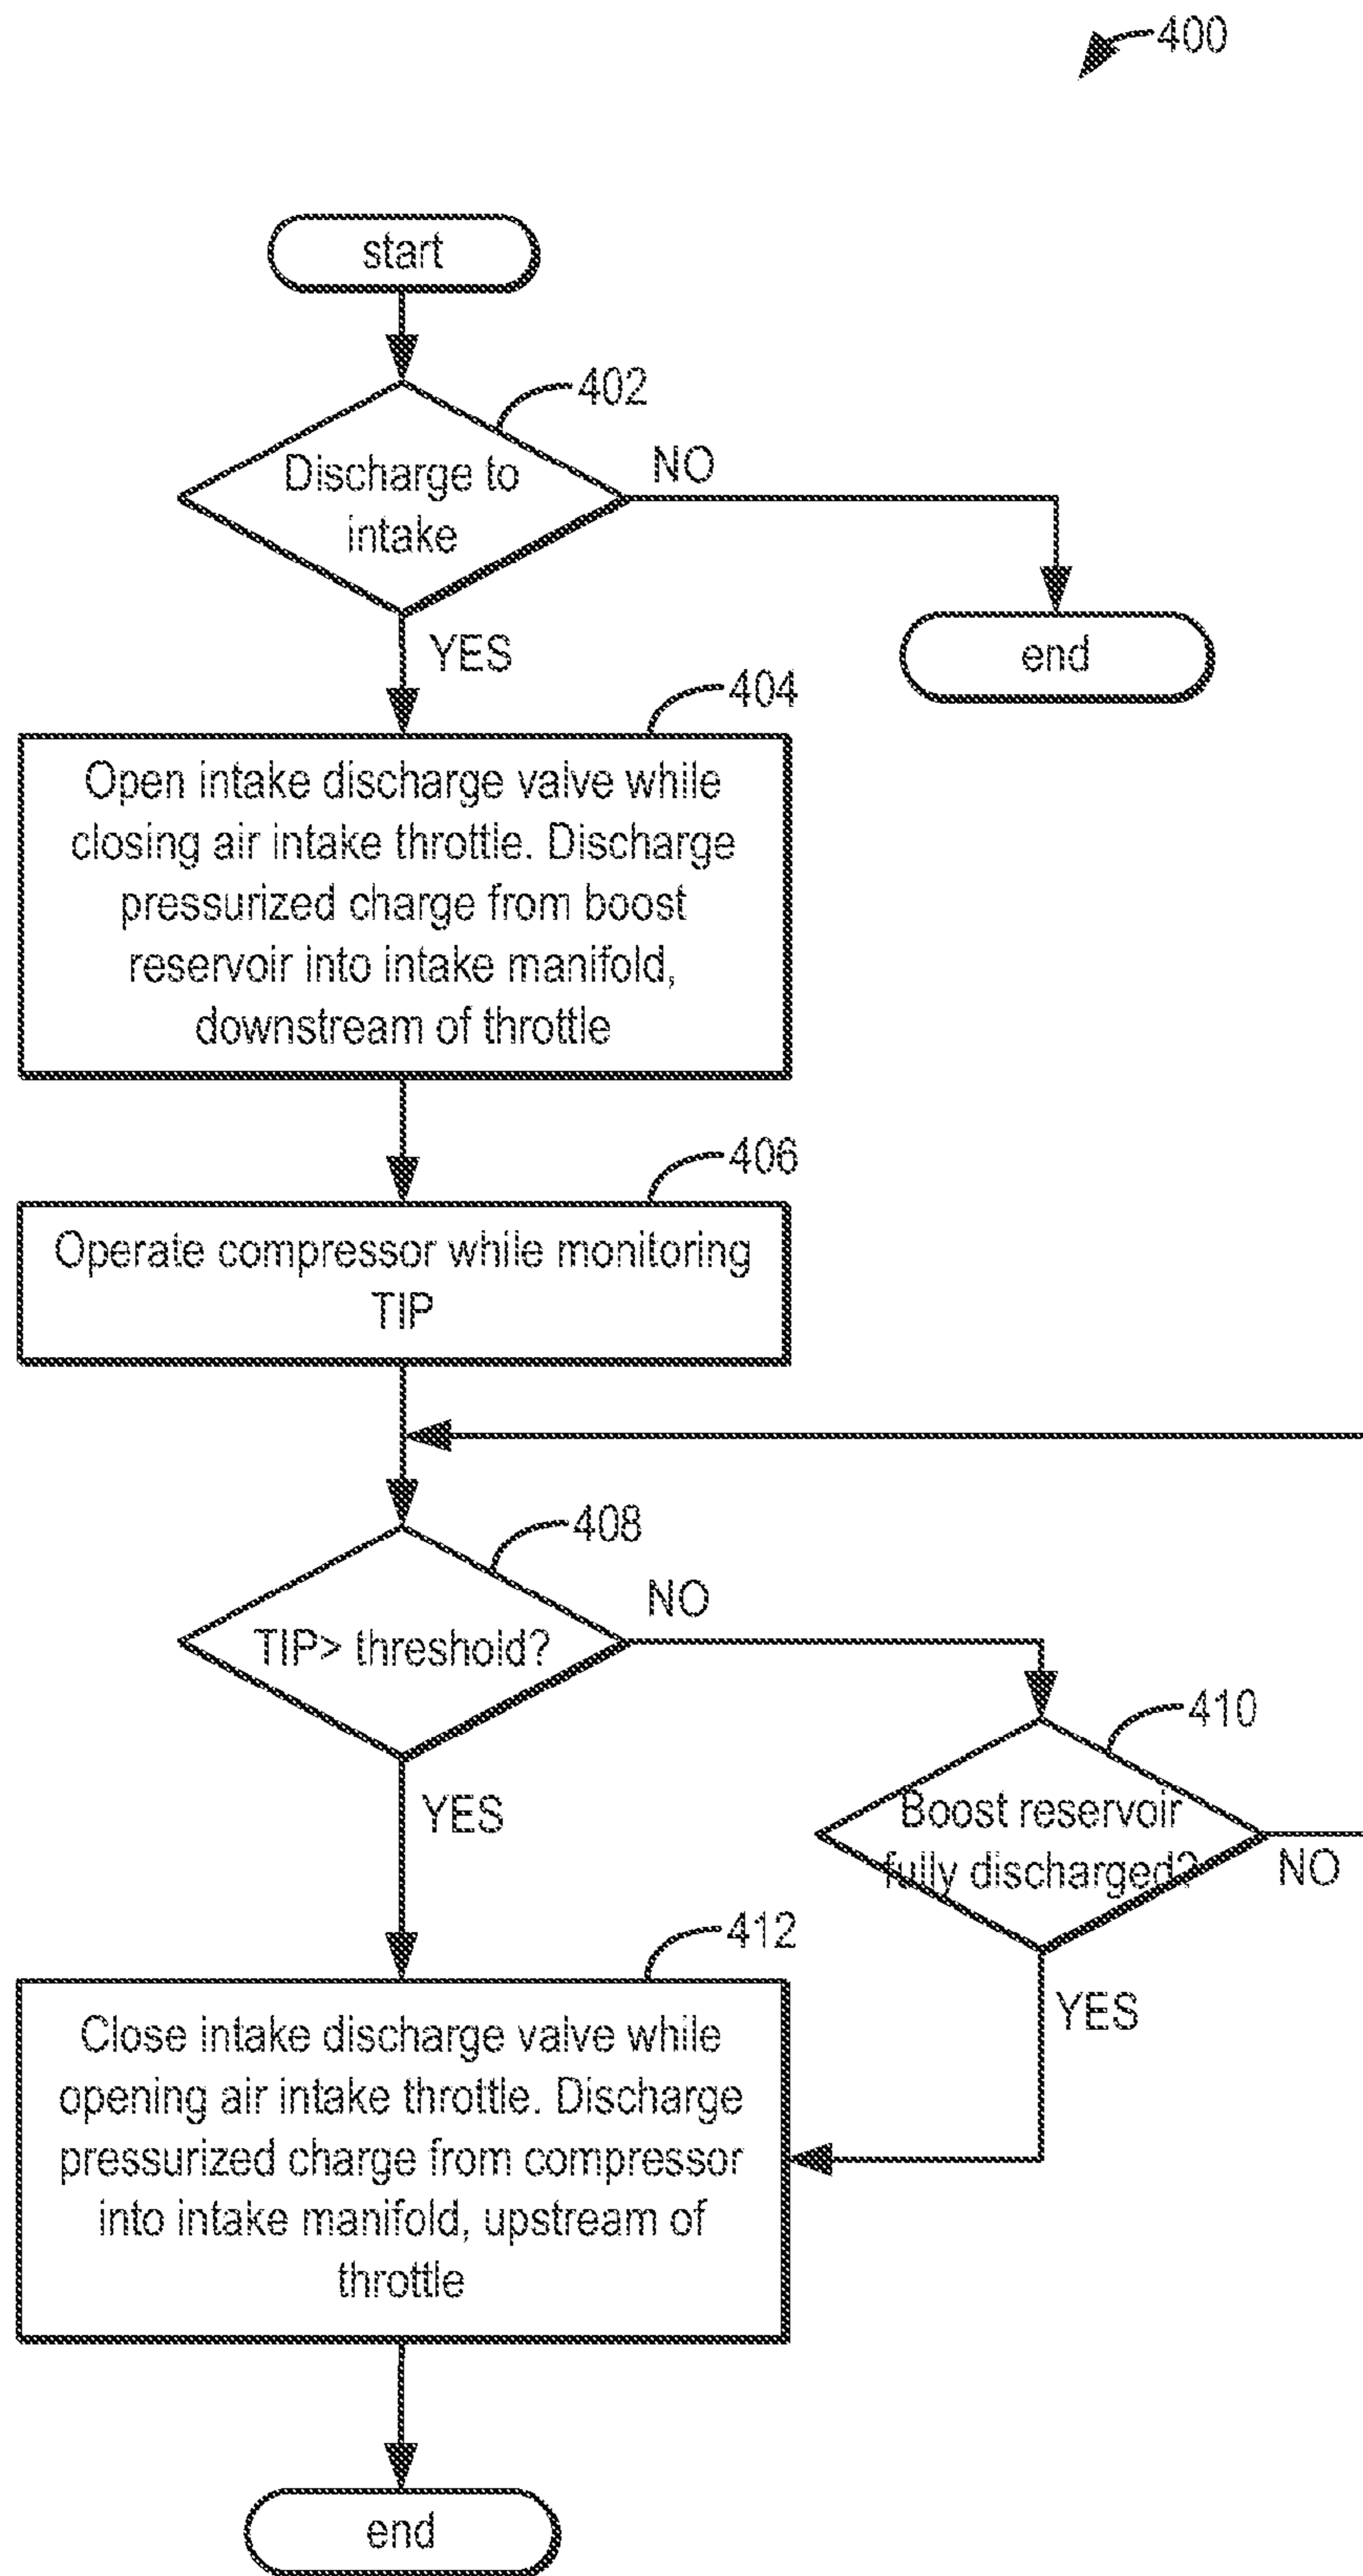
400

start

402

Discharge to intake

NO

end

YES

404

Open intake discharge valve while closing air intake throttle. Discharge pressurized charge from boost reservoir into intake manifold, downstream of throttle

406

Operate compressor while monitoring TIP

408

TIP> threshold?

NO

410

Boost reservoir fully discharged?

NO

YES

YES

412

Close intake discharge valve while opening air intake throttle. Discharge pressurized charge from compressor into intake manifold, upstream of throttle

end